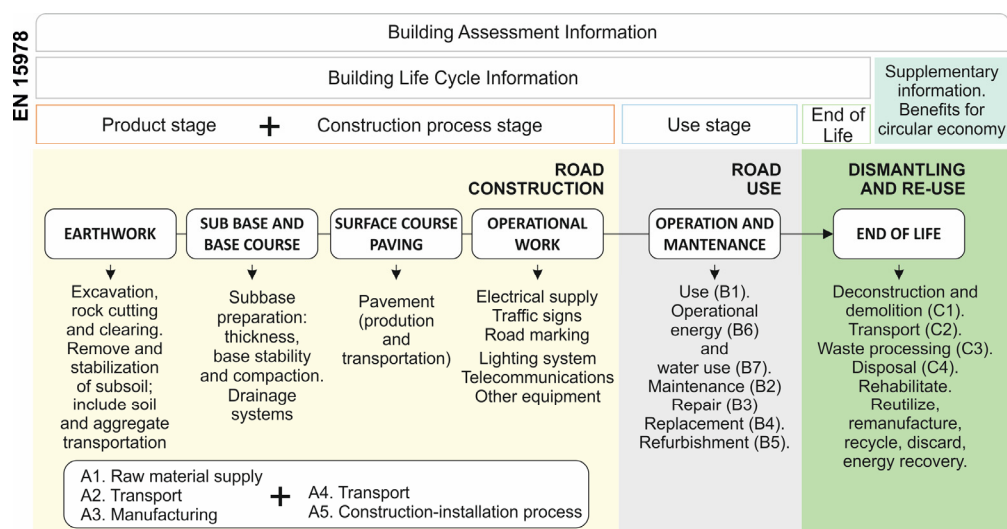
EN 15978

Building Assessment Information

Building Life Cycle Information

Supplementary information. Benefits for circular economy

Product stage + Construction process stage

Use stage

End of Life

ROAD CONSTRUCTION

ROAD USE

DISMANTLING AND RE-USE

EARTHWORK

SUB BASE AND BASE COURSE

SURFACE COURSE PAVING

OPERATIONAL WORK

OPERATION AND MANTENANCE

END OF LIFE

Excavation, rock cutting and clearing. Remove and stabilization of subsoil; include soil and aggregate transportation

Subbase preparation: thickness, base stability and compaction. Drainage systems

Pavement (prodution and transportation)

Electrical supply
Traffic signs
Road marking
Lighting system
Telecommunications
Other equipment

Use (B1).
Operational energy (B6) and water use (B7).
Maintenance (B2)
Repair (B3)
Replacement (B4).
Refurbishment (B5).

Deconstruction and demolition (C1).
Transport (C2).
Waste processing (C3).
Disposal (C4).
Rehabilitate.
Reutilize, remanufacture, recycle, discard, energy recovery.

A1. Raw material supply
A2. Transport
A3. Manufacturing
+
A4. Transport
A5. Construction-installation process